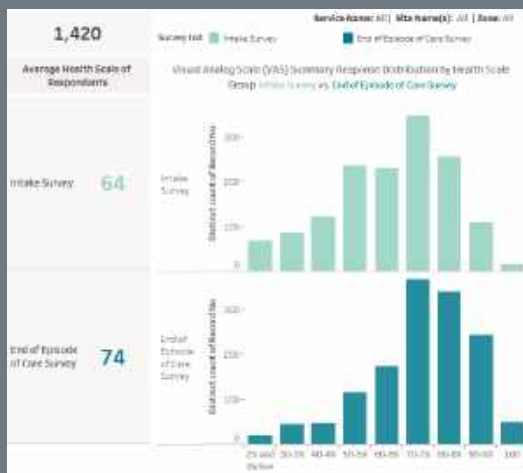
1,420

Average Health Scale of Respondents

Intake Survey 64

End of Episode of Care Survey 74

Service Name: All | Site Name(s): All | Zone: All

Survey list Intake Survey End of Episode of Care Survey

Visual Analog Scale (VAS) Summary Response Distribution by Health Scale Group Intake Survey vs. End of Episode of Care Survey

Intake Survey

Distinct count of Record No

300

200

100

0

End of Episode of Care Survey

Distinct count of Record No

300

200

100

0

25 and Below

30-39

40-49

50-59

60-69

70-79

80-89

90-99

100